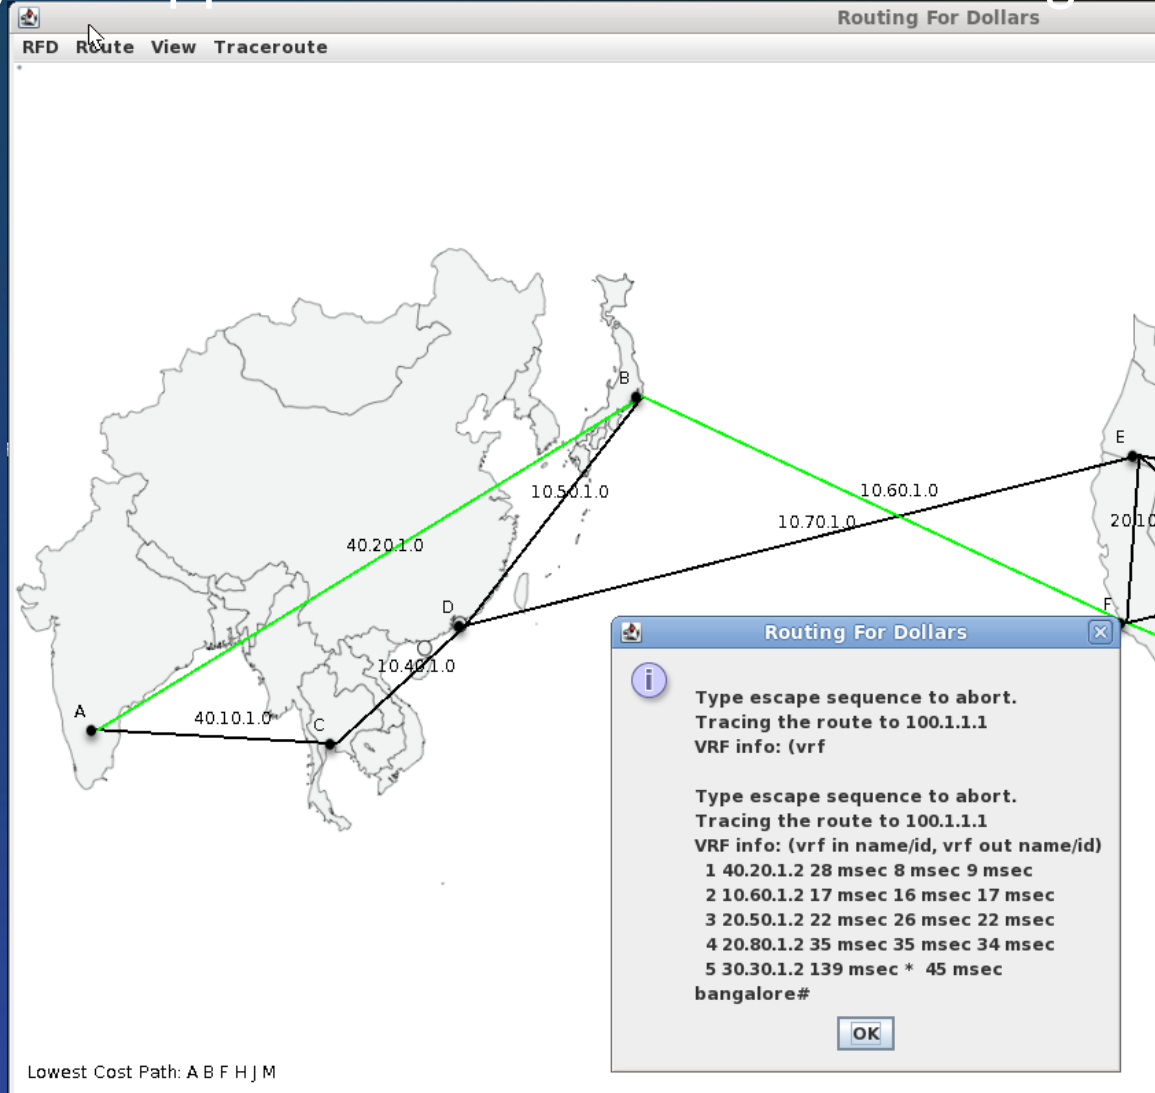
Routing For Dollars

RFD Route View Traceroute

B

E

10.50.1.0

10.60.1.0

10.70.1.0

20.1

40.20.1.0

D

F

10.40.1.0

A

40.10.1.0

C

Routing For Dollars

Type escape sequence to abort.
Tracing the route to 100.1.1.1
VRF info: (vrf

Type escape sequence to abort.
Tracing the route to 100.1.1.1
VRF info: (vrf in name/id, vrf out name/id)
1 40.20.1.2 28 msec 8 msec 9 msec
2 10.60.1.2 17 msec 16 msec 17 msec
3 20.50.1.2 22 msec 26 msec 22 msec
4 20.80.1.2 35 msec 35 msec 34 msec
5 30.30.1.2 139 msec * 45 msec
bangalore#

OK

Lowest Cost Path: A B F H J M